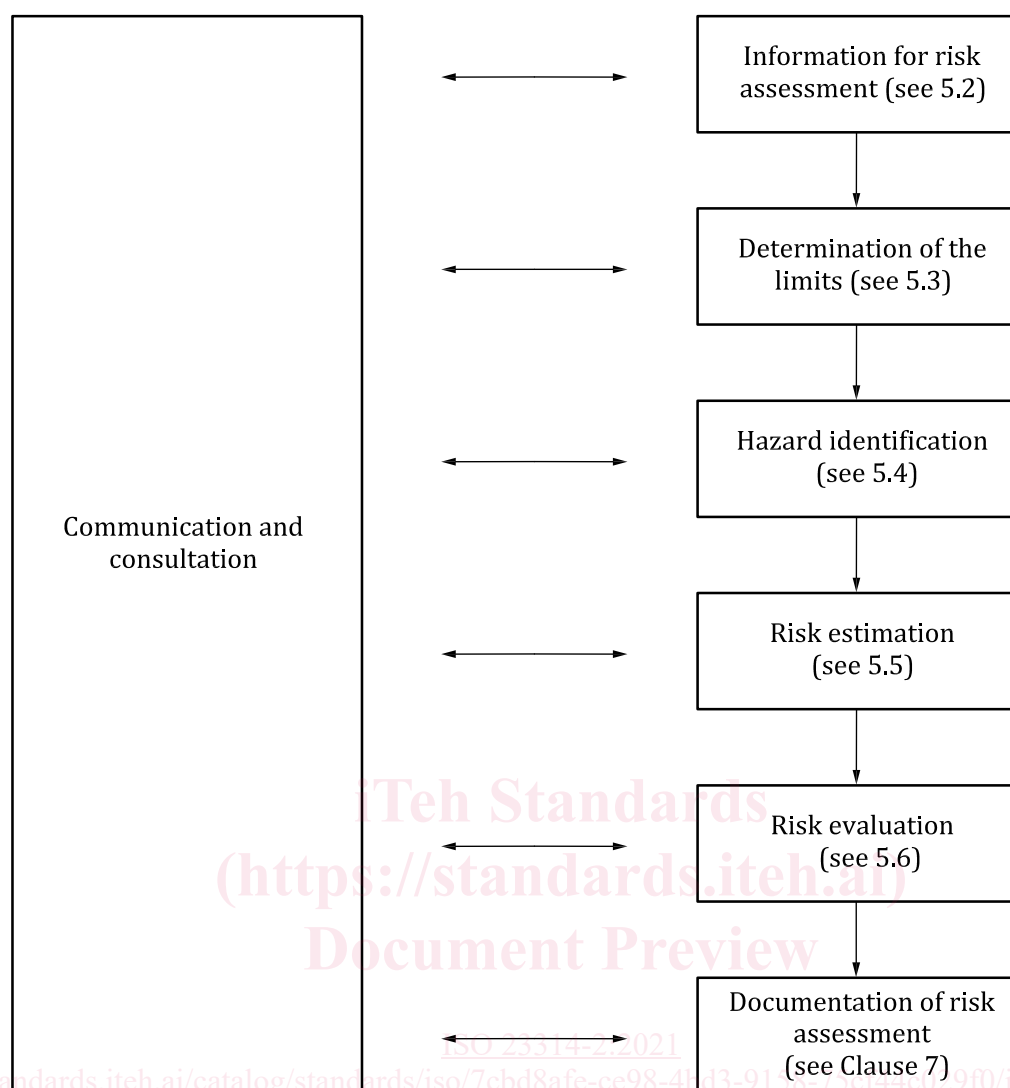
Communication and consultation

Information for risk assessment (see 5.2)

Determination of the limits (see 5.3)

Hazard identification (see 5.4)

Risk estimation (see 5.5)

Risk evaluation (see 5.6)

Documentation of risk assessment (see Clause 7)

iTeh Standards
(https://standards.iteh.ai)
Document Preview

ISO 23314-2:2021

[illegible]ndards.iteh.ai/catalog/standards/iso/7cbd8afe-ce98-4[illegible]d3-91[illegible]